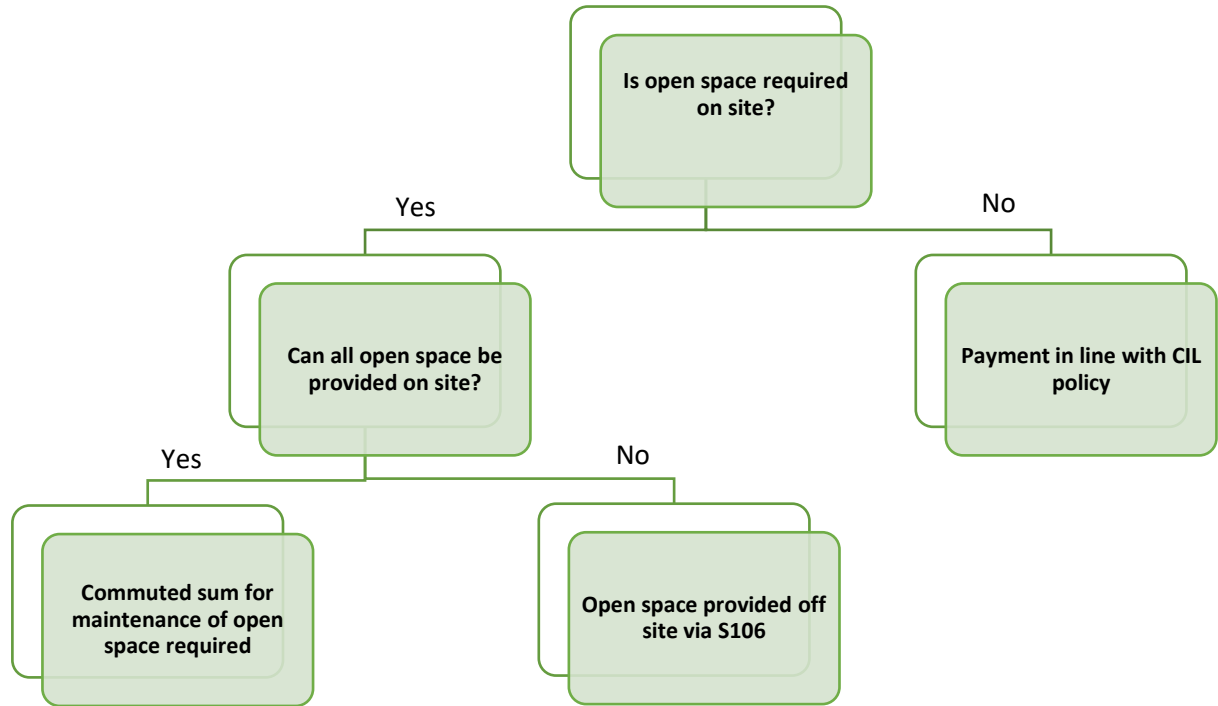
Is open space required on site?

Yes

No

Can all open space be provided on site?

Payment in line with CIL policy

Yes

No

Commuted sum for maintenance of open space required

Open space provided off site via S106